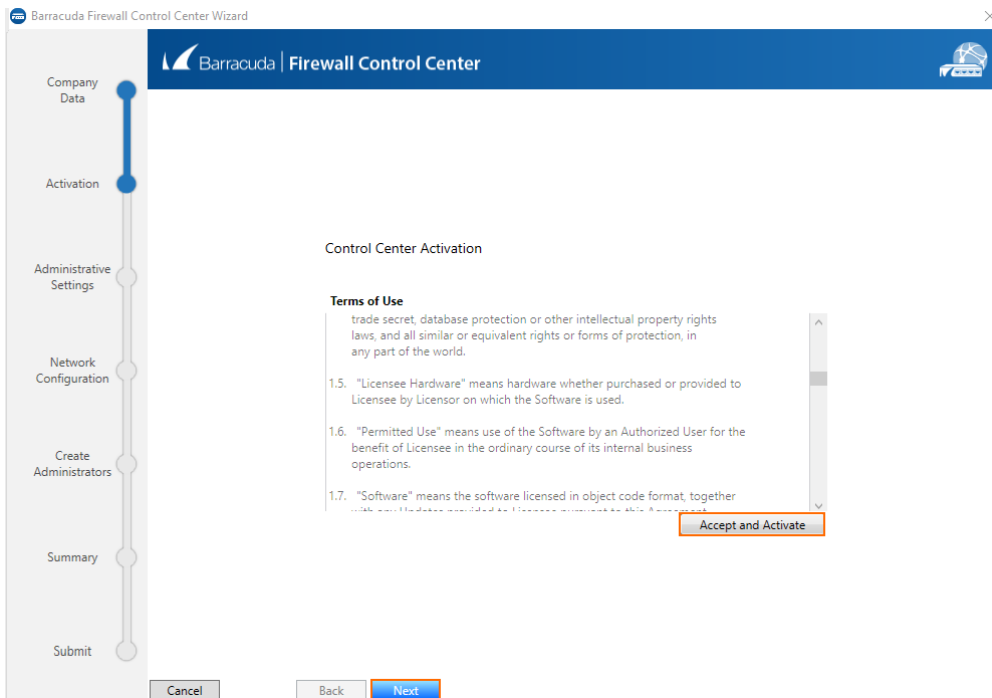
Barracuda Firewall Control Center Wizard

Barracuda | Firewall Control Center

Company Data

Activation

Administrative Settings

Network Configuration

Create Administrators

Summary

Submit

Control Center Activation

Terms of Use

trade secret, database protection or other intellectual property rights laws, and all similar or equivalent rights or forms of protection, in any part of the world.

1.5. "Licensee Hardware" means hardware whether purchased or provided to Licensee by Licensor on which the Software is used.

1.6. "Permitted Use" means use of the Software by an Authorized User for the benefit of Licensee in the ordinary course of its internal business operations.

1.7. "Software" means the software licensed in object code format, together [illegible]

Accept and Activate

Cancel

Back

Next